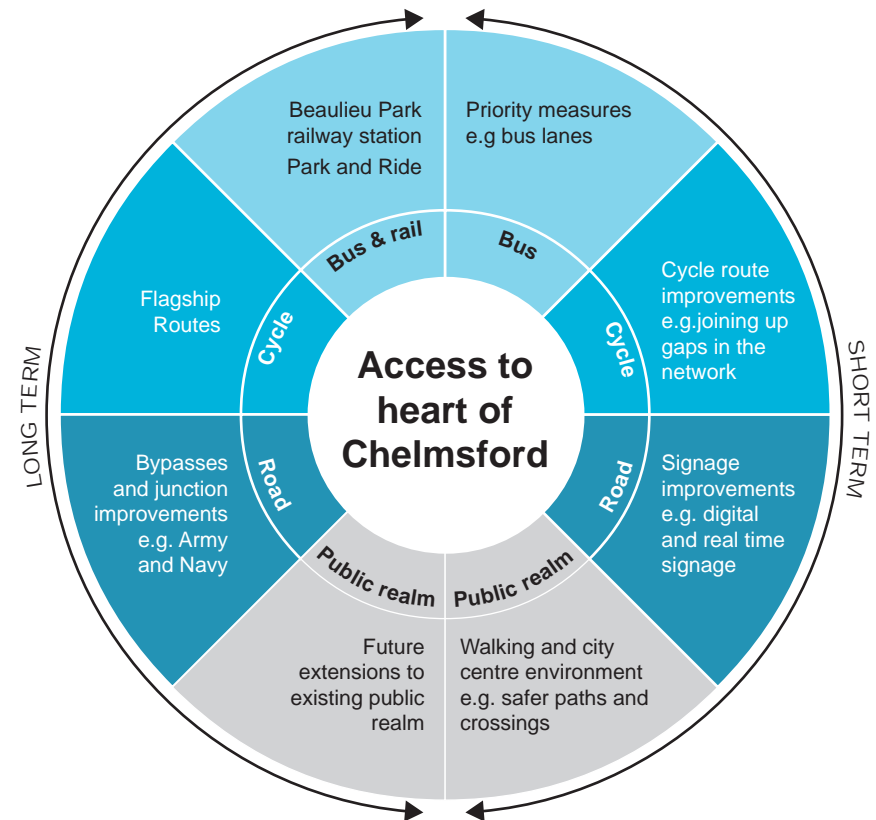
Access to heart of Chelmsford

LONG TERM

SHORT TERM

Bus & rail

Beaulieu Park railway station
Park and Ride

Bus

Priority measures e.g bus lanes

Cycle

Flagship Routes

Cycle

Cycle route improvements e.g.joining up gaps in the network

Road

Bypasses and junction improvements e.g. Army and Navy

Road

Signage improvements e.g. digital and real time signage

Public realm

Future extensions to existing public realm

Public realm

Walking and city centre environment e.g. safer paths and crossings